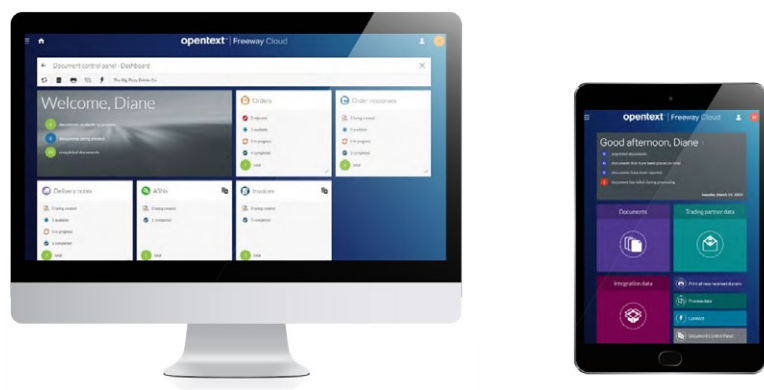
opentext | Freeway Cloud

Document control panel - Dashboard

The Big Pony Pebble Co.

Welcome, Diane

documents available to process

documents being created

completed documents

Orders

0 rejected

1 available

0 in progress

0 completed

total

Order responses

Delivery notes

ASNs

Invoices

opentext | Freeway Cloud

Good afternoon, Diane

Documents

Trading partner data

Integration data

Print all new received docum

Process data

Connect

Document Control Panel